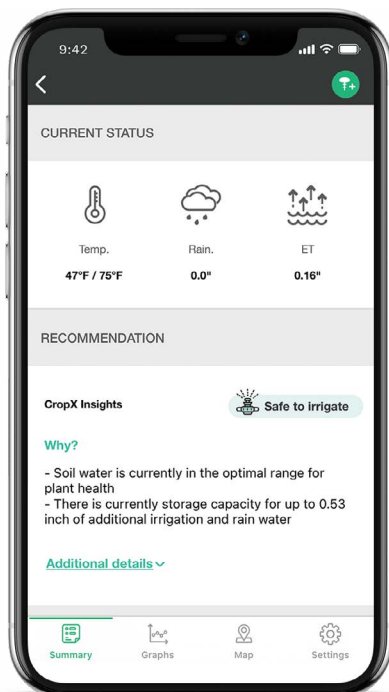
9:42

CURRENT STATUS

Temp.
47°F / 75°F

Rain.
0.0"

ET
0.16"

RECOMMENDATION

CropX Insights

Safe to irrigate

Why?

- Soil water is currently in the optimal range for plant health
- There is currently storage capacity for up to 0.53 inch of additional irrigation and rain water

Additional details

Summary
Graphs
Map
Settings